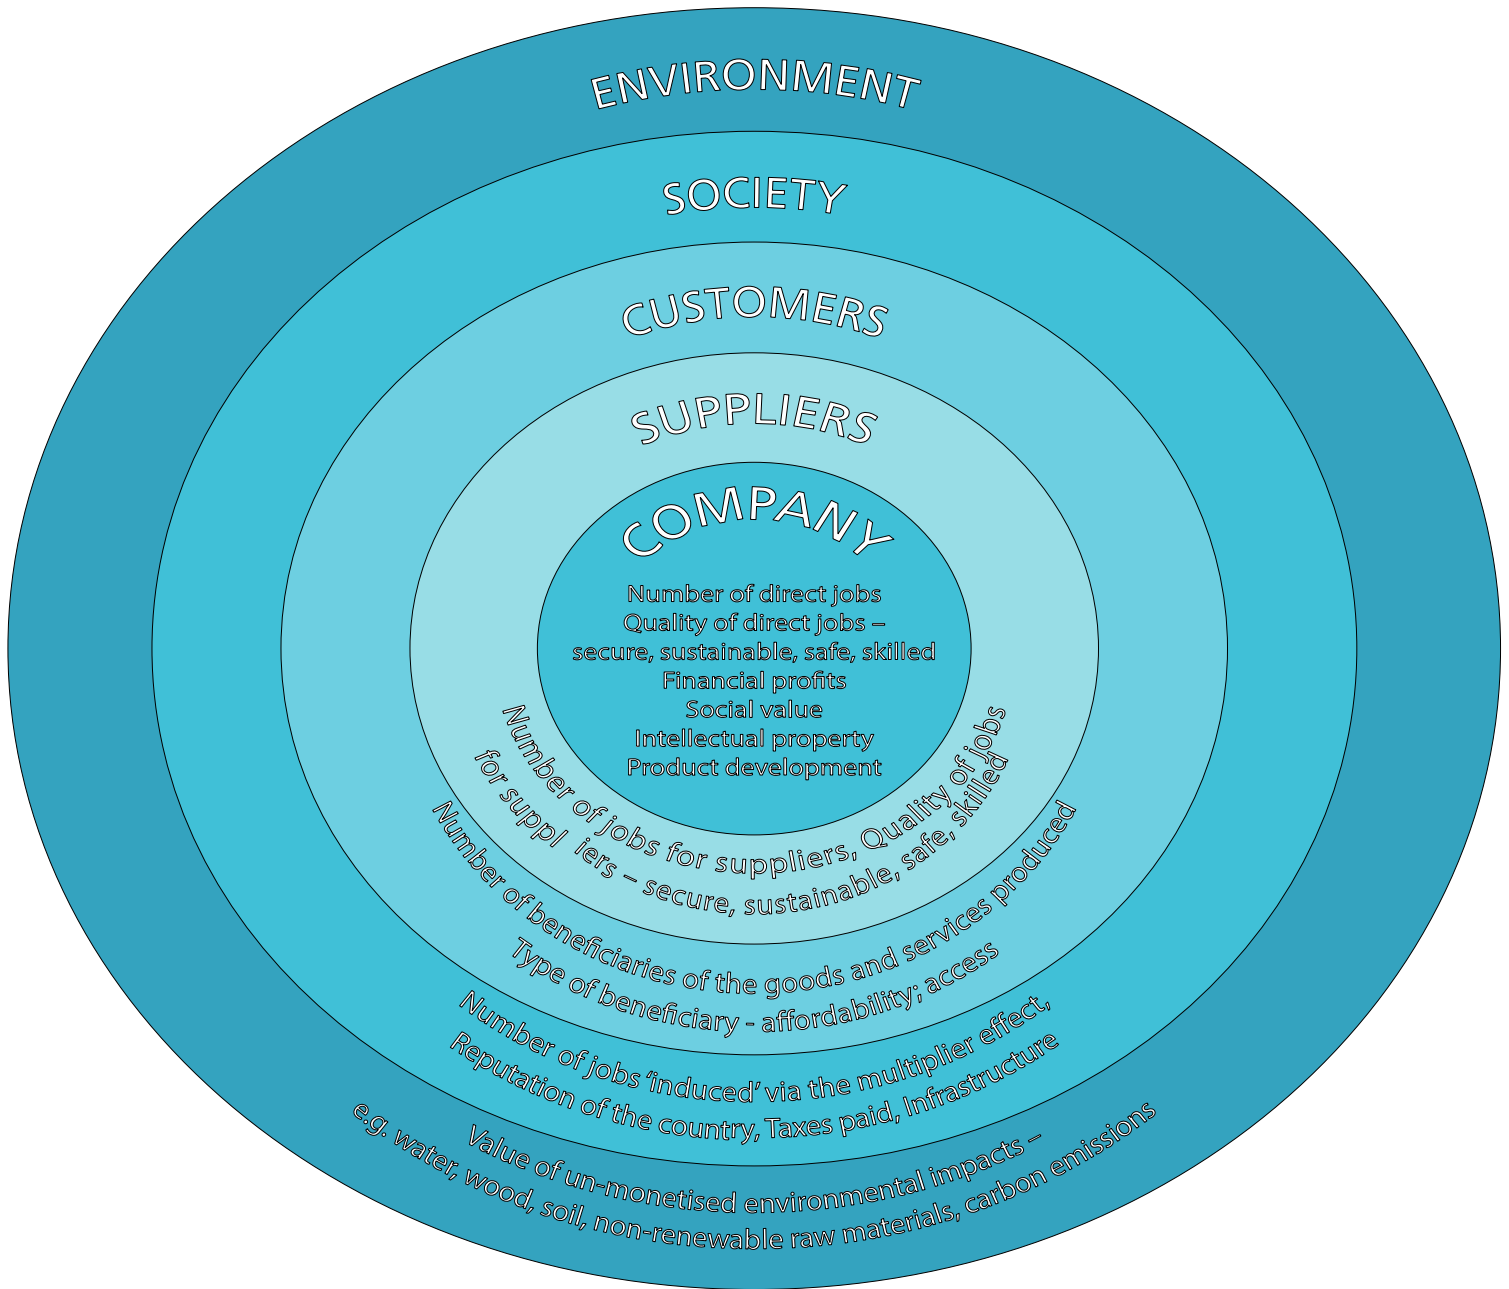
ENVIRONMENT

SOCIETY

CUSTOMERS

SUPPLIERS

COMPANY

Number of direct jobs
Quality of direct jobs – secure, sustainable, safe, skilled
Financial profits
Social value
Intellectual property
Product development

Number of jobs for suppliers, Quality of jobs for suppl iers – secure, sustainable, safe, skilled

Number of beneficiaries of the goods and services produced
Type of beneficiary - affordability; access

Number of jobs 'induced' via the multiplier effect,
Reputation of the country, Taxes paid, Infrastructure

Value of un-monetised environmental impacts –
e.g. water, wood, soil, non-renewable raw materials, carbon emissions